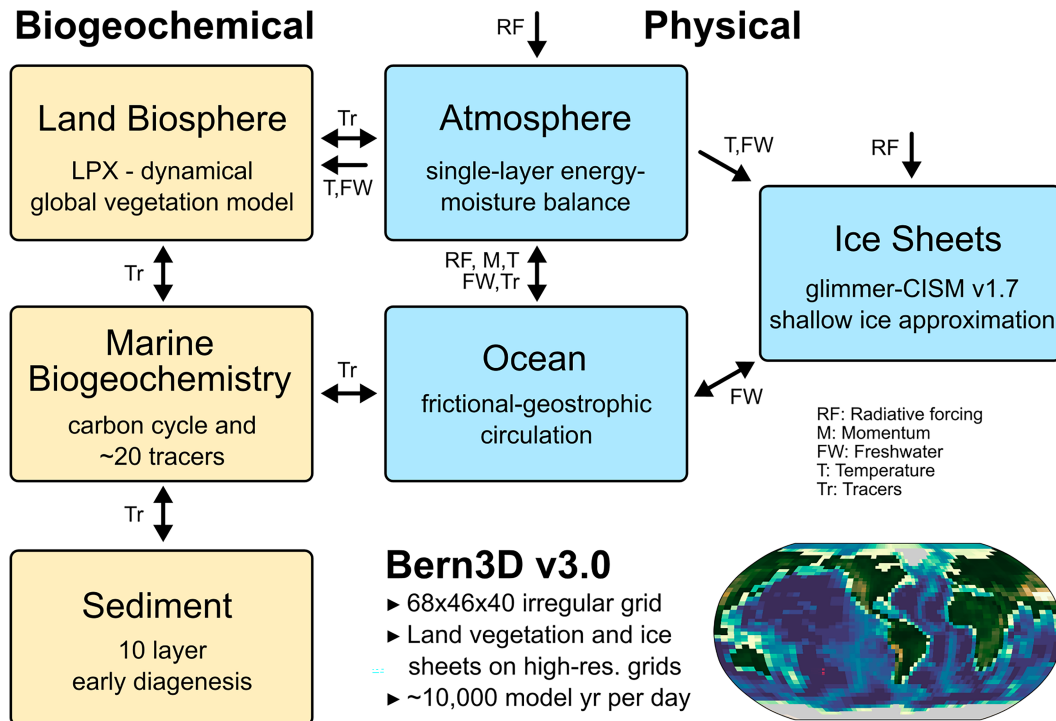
Biogeochemical

RF

Physical

Land Biosphere

LPX - dynamical global vegetation model

Tr

T,FW

Atmosphere

single-layer energy-moisture balance

T,FW

RF

Ice Sheets

glimmer-CISM v1.7 shallow ice approximation

Tr

RF, M,T FW,Tr

Marine Biogeochemistry

carbon cycle and ~20 tracers

Tr

Ocean

frictional-geostrophic circulation

FW

RF: Radiative forcing
M: Momentum
FW: Freshwater
T: Temperature
Tr: Tracers

Tr

Sediment

10 layer early diagenesis

Bern3D v3.0

► 68x46x40 irregular grid
► Land vegetation and ice sheets on high-res. grids
► ~10,000 model yr per day